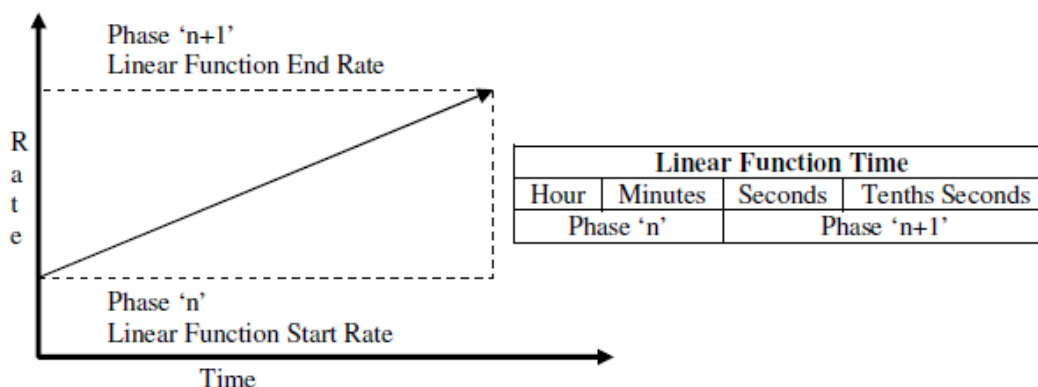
Phase 'n+1'
Linear Function End Rate

R
a
t
e

Phase 'n'
Linear Function Start Rate

Time

| Linear Function Time | | | |
|---|---|---|---|
| Hour | Minutes | Seconds | Tenths Seconds |
| Phase 'n' | | Phase 'n+1' | |